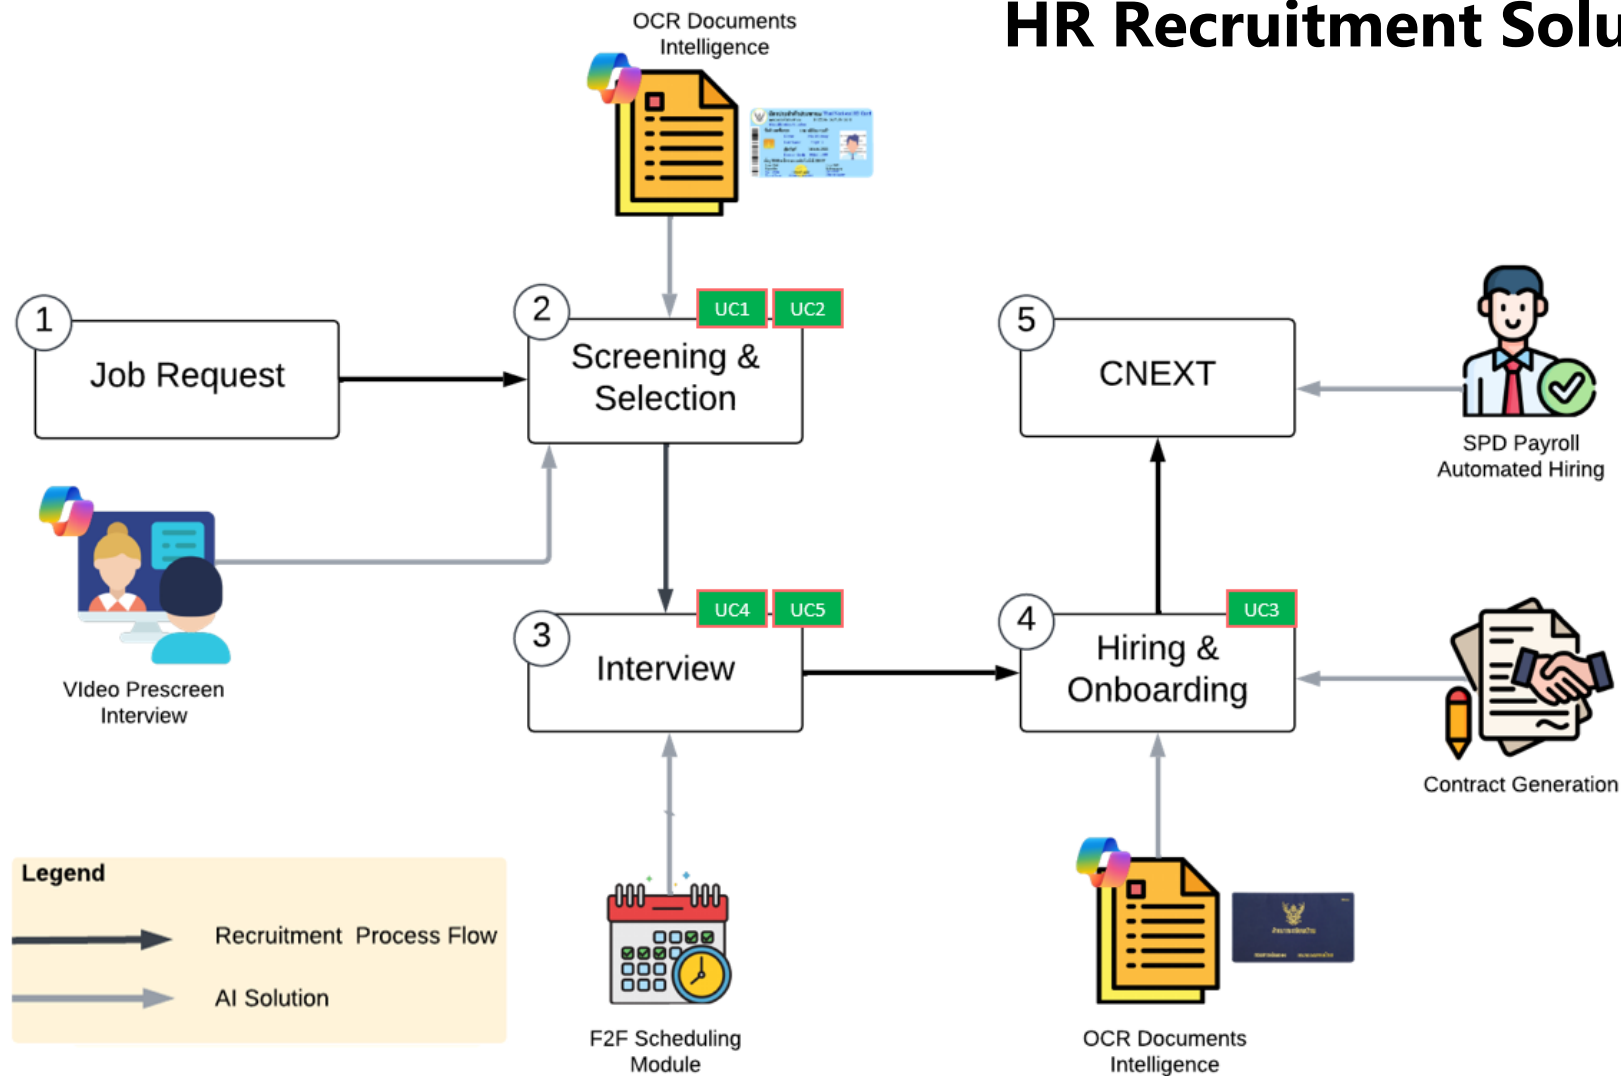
HR Recruitment Solu

OCR Documents Intelligence

1 Job Request

2 Screening & Selection

UC1 UC2

5 CNEXT

SPD Payroll Automated Hiring

VIdeo Prescreen Interview

3 Interview

UC4 UC5

4 Hiring & Onboarding

UC3

Contract Generation

Legend

Recruitment Process Flow

AI Solution

F2F Scheduling Module

OCR Documents Intelligence